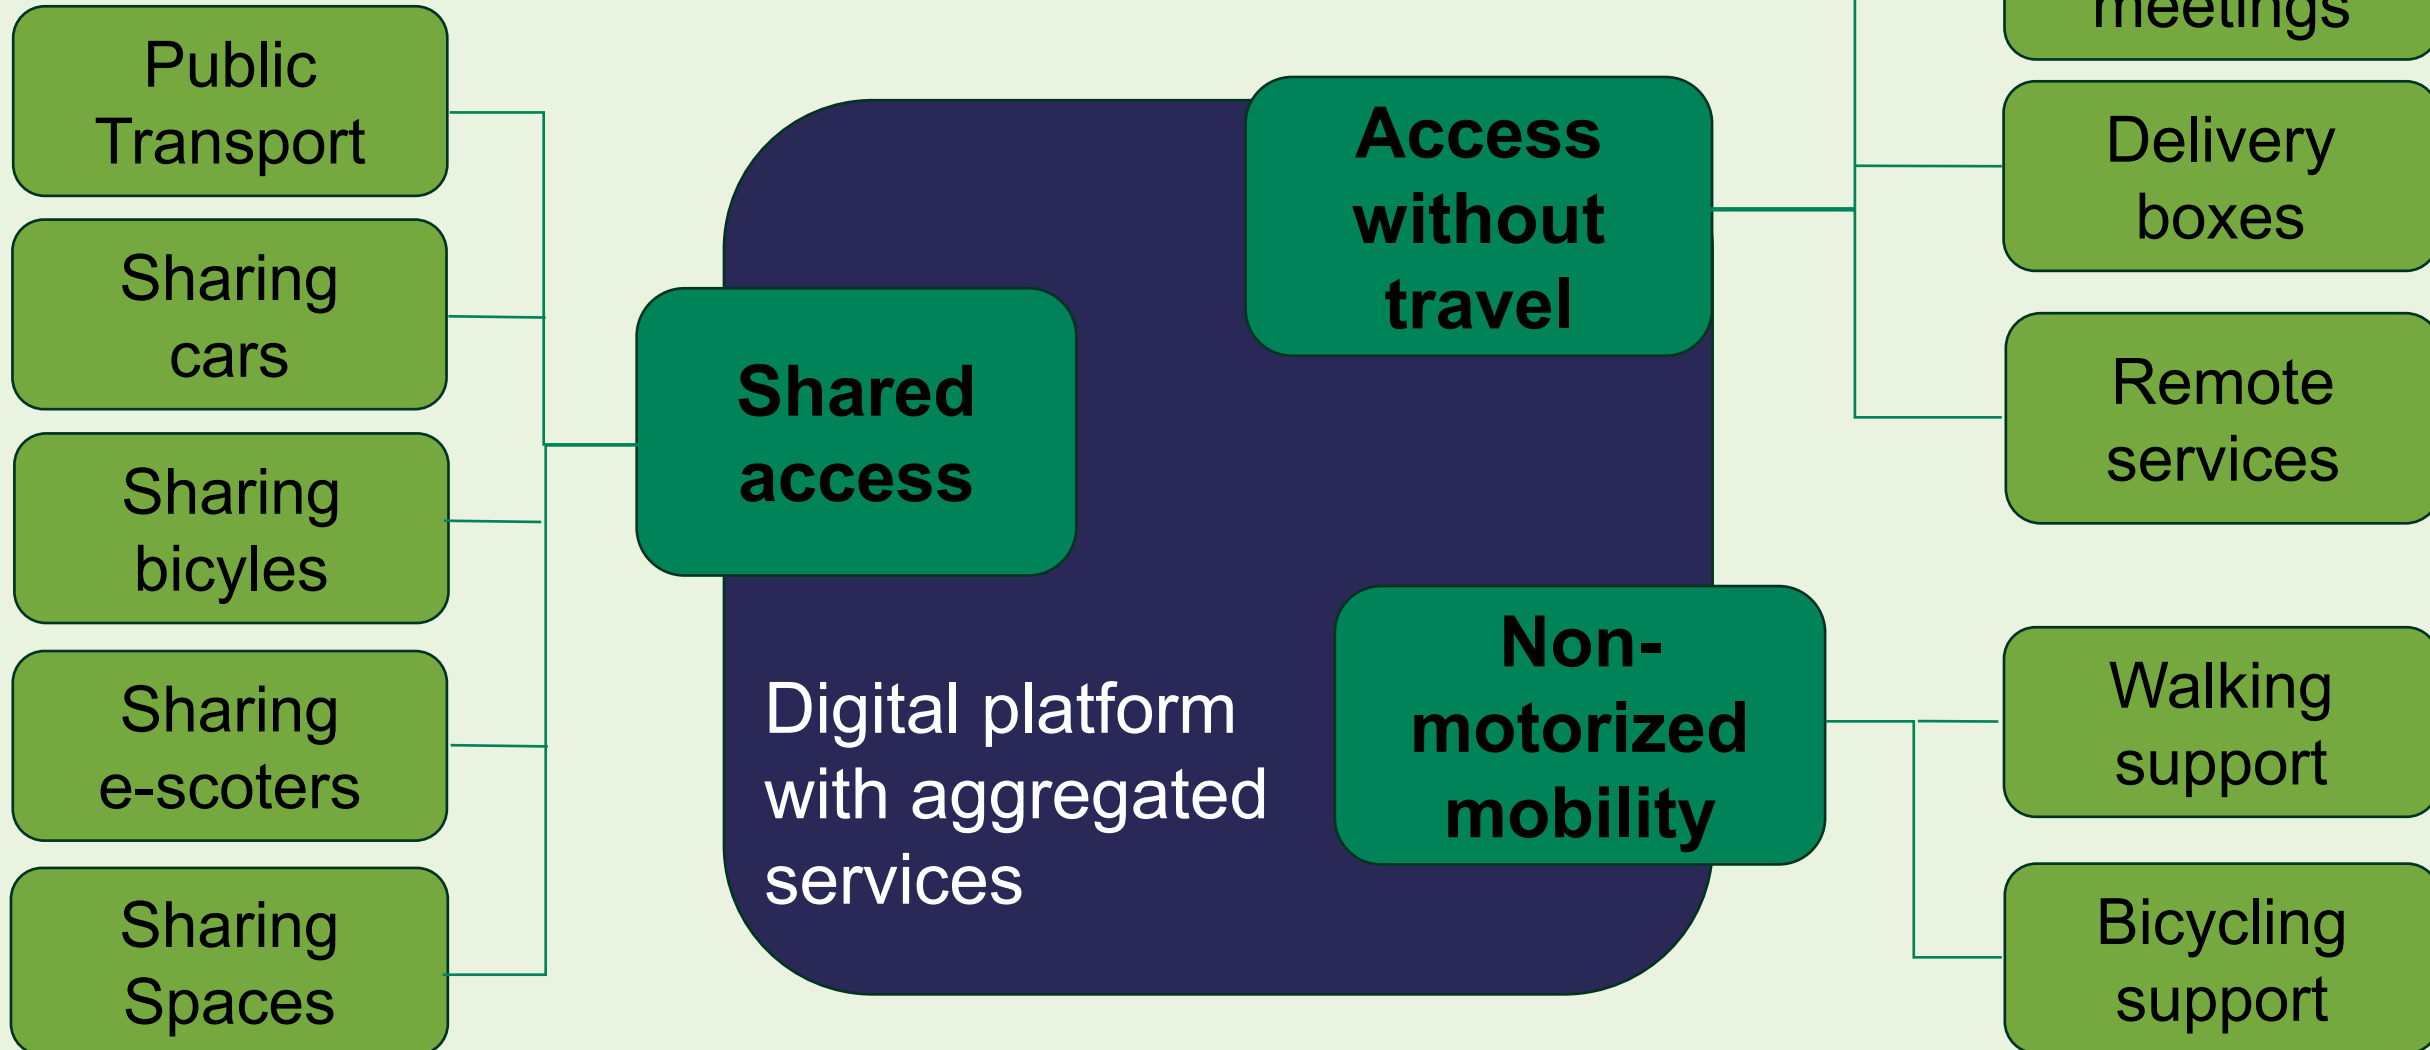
Public Transport

Sharing cars

Sharing bicyles

Sharing e-scoters

Sharing Spaces

Shared access

Access without travel

Digital platform with aggregated services

Non-motorized mobility

meetings

Delivery boxes

Remote services

Walking support

Bicycling support